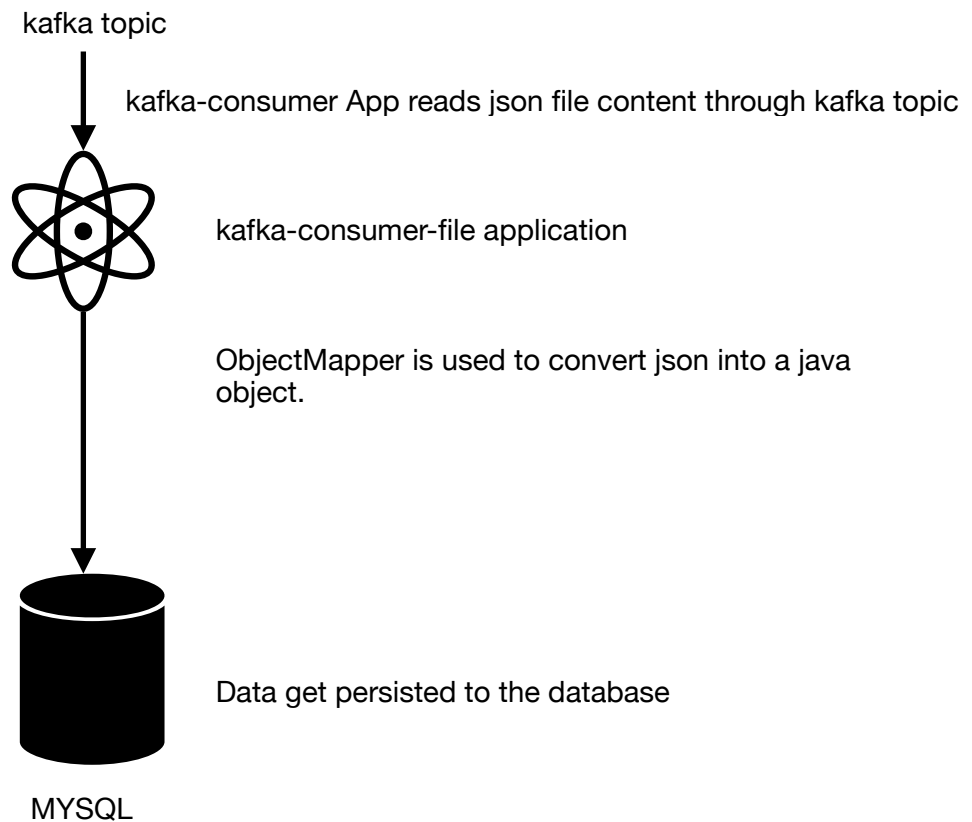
kafka topic

kafka-consumer App reads json file content through kafka topic

kafka-consumer-file application

ObjectMapper is used to convert json into a java object.

Data get persisted to the database

MYSQL